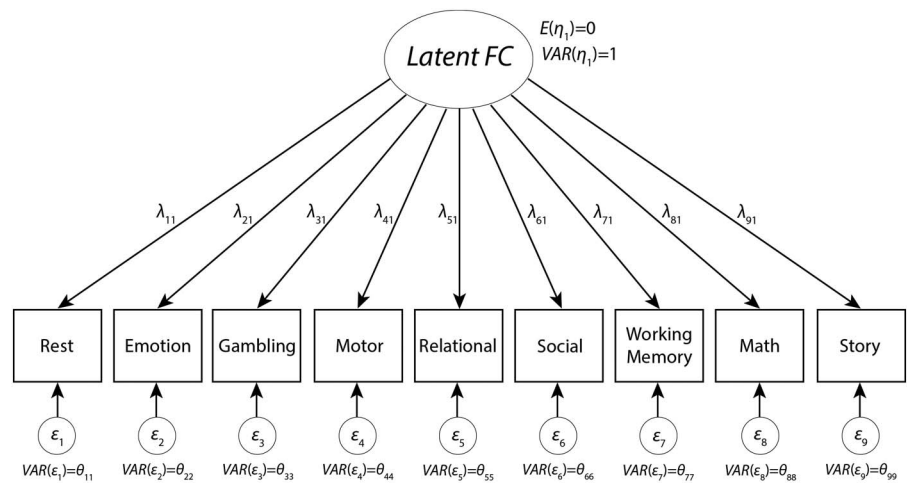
Latent FC

$E(\eta_1)=0$
$VAR(\eta_1)=1$

$\lambda_{11}$ $\lambda_{21}$ $\lambda_{31}$ $\lambda_{41}$ $\lambda_{51}$ $\lambda_{61}$ $\lambda_{71}$ $\lambda_{81}$ $\lambda_{91}$

Rest
Emotion
Gambling
Motor
Relational
Social
Working Memory
Math
Story

$\varepsilon_1$ $\varepsilon_2$ $\varepsilon_3$ $\varepsilon_4$ $\varepsilon_5$ $\varepsilon_6$ $\varepsilon_7$ $\varepsilon_8$ $\varepsilon_9$

$VAR(\varepsilon_1)=\theta_{11}$ $VAR(\varepsilon_2)=\theta_{22}$ $VAR(\varepsilon_3)=\theta_{33}$ $VAR(\varepsilon_4)=\theta_{44}$ $VAR(\varepsilon_5)=\theta_{55}$ $VAR(\varepsilon_6)=\theta_{66}$ $VAR(\varepsilon_7)=\theta_{77}$ $VAR(\varepsilon_8)=\theta_{88}$ $VAR(\varepsilon_9)=\theta_{99}$